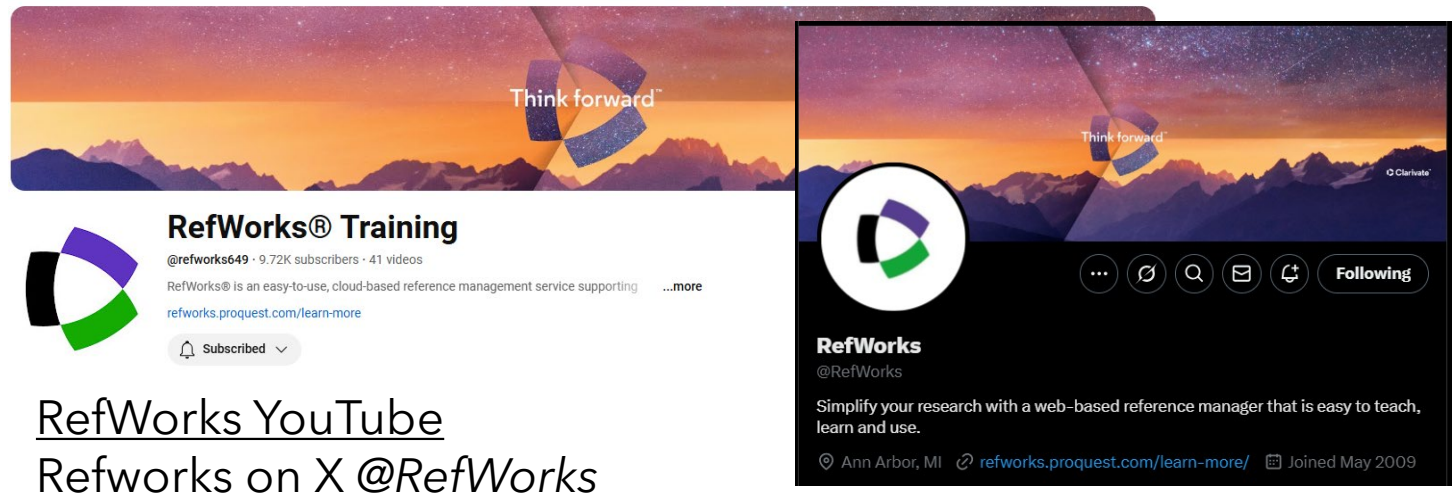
Think forward™

RefWorks® Training

@refworks649 · 9.72K subscribers · 41 videos

RefWorks® is an easy-to-use, cloud-based reference management service supporting ...more

refworks.proquest.com/learn-more

Subscribed

RefWorks YouTube

Refworks on X @RefWorks

Think forward™

Clarivate

Following

RefWorks

@RefWorks

Simplify your research with a web-based reference manager that is easy to teach, learn and use.

Ann Arbor, MI refworks.proquest.com/learn-more/ Joined May 2009